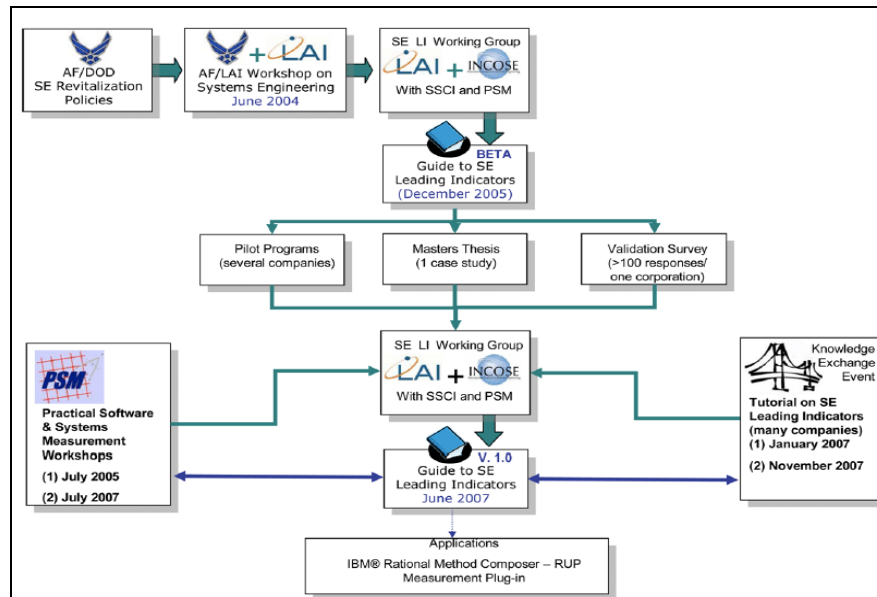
AF/DOD
SE Revitalization Policies

+ LAI
AF/LAI Workshop on Systems Engineering
June 2004

SE LI Working Group
LAI + INCOSE
With SSCI and PSM

BETA
Guide to SE Leading Indicators
(December 2005)

Pilot Programs
(several companies)

Masters Thesis
(1 case study)

Validation Survey
(>100 responses/ one corporation)

SE LI Working Group
LAI + INCOSE
With SSCI and PSM

PSM
Practical Software & Systems Measurement Workshops
(1) July 2005
(2) July 2007

Knowledge Exchange Event
Tutorial on SE Leading Indicators
(many companies)
(1) January 2007
(2) November 2007

V. 1.0
Guide to SE Leading Indicators
June 2007

Applications
IBM® Rational Method Composer – RUP Measurement Plug-in